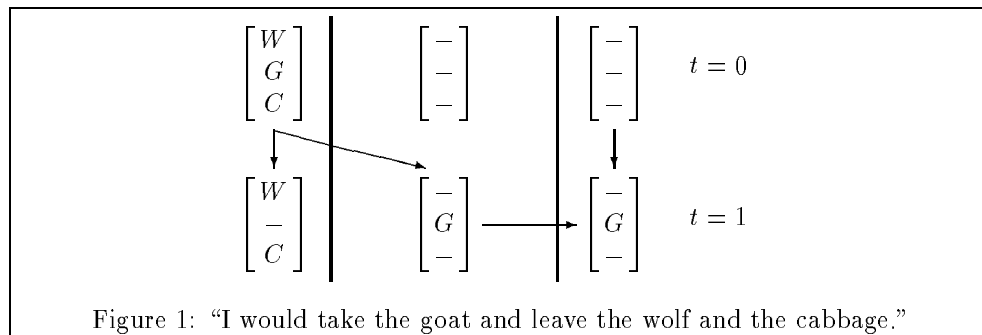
$\begin{bmatrix} W \\ G \\ C \end{bmatrix}$ $\begin{bmatrix} - \\ - \\ - \end{bmatrix}$ $\begin{bmatrix} - \\ - \\ - \end{bmatrix}$ $t = 0$

$\begin{bmatrix} W \\ - \\ C \end{bmatrix}$ $\begin{bmatrix} - \\ G \\ - \end{bmatrix}$ $\begin{bmatrix} - \\ G \\ - \end{bmatrix}$ $t = 1$

Figure 1: "I would take the goat and leave the wolf and the cabbage."